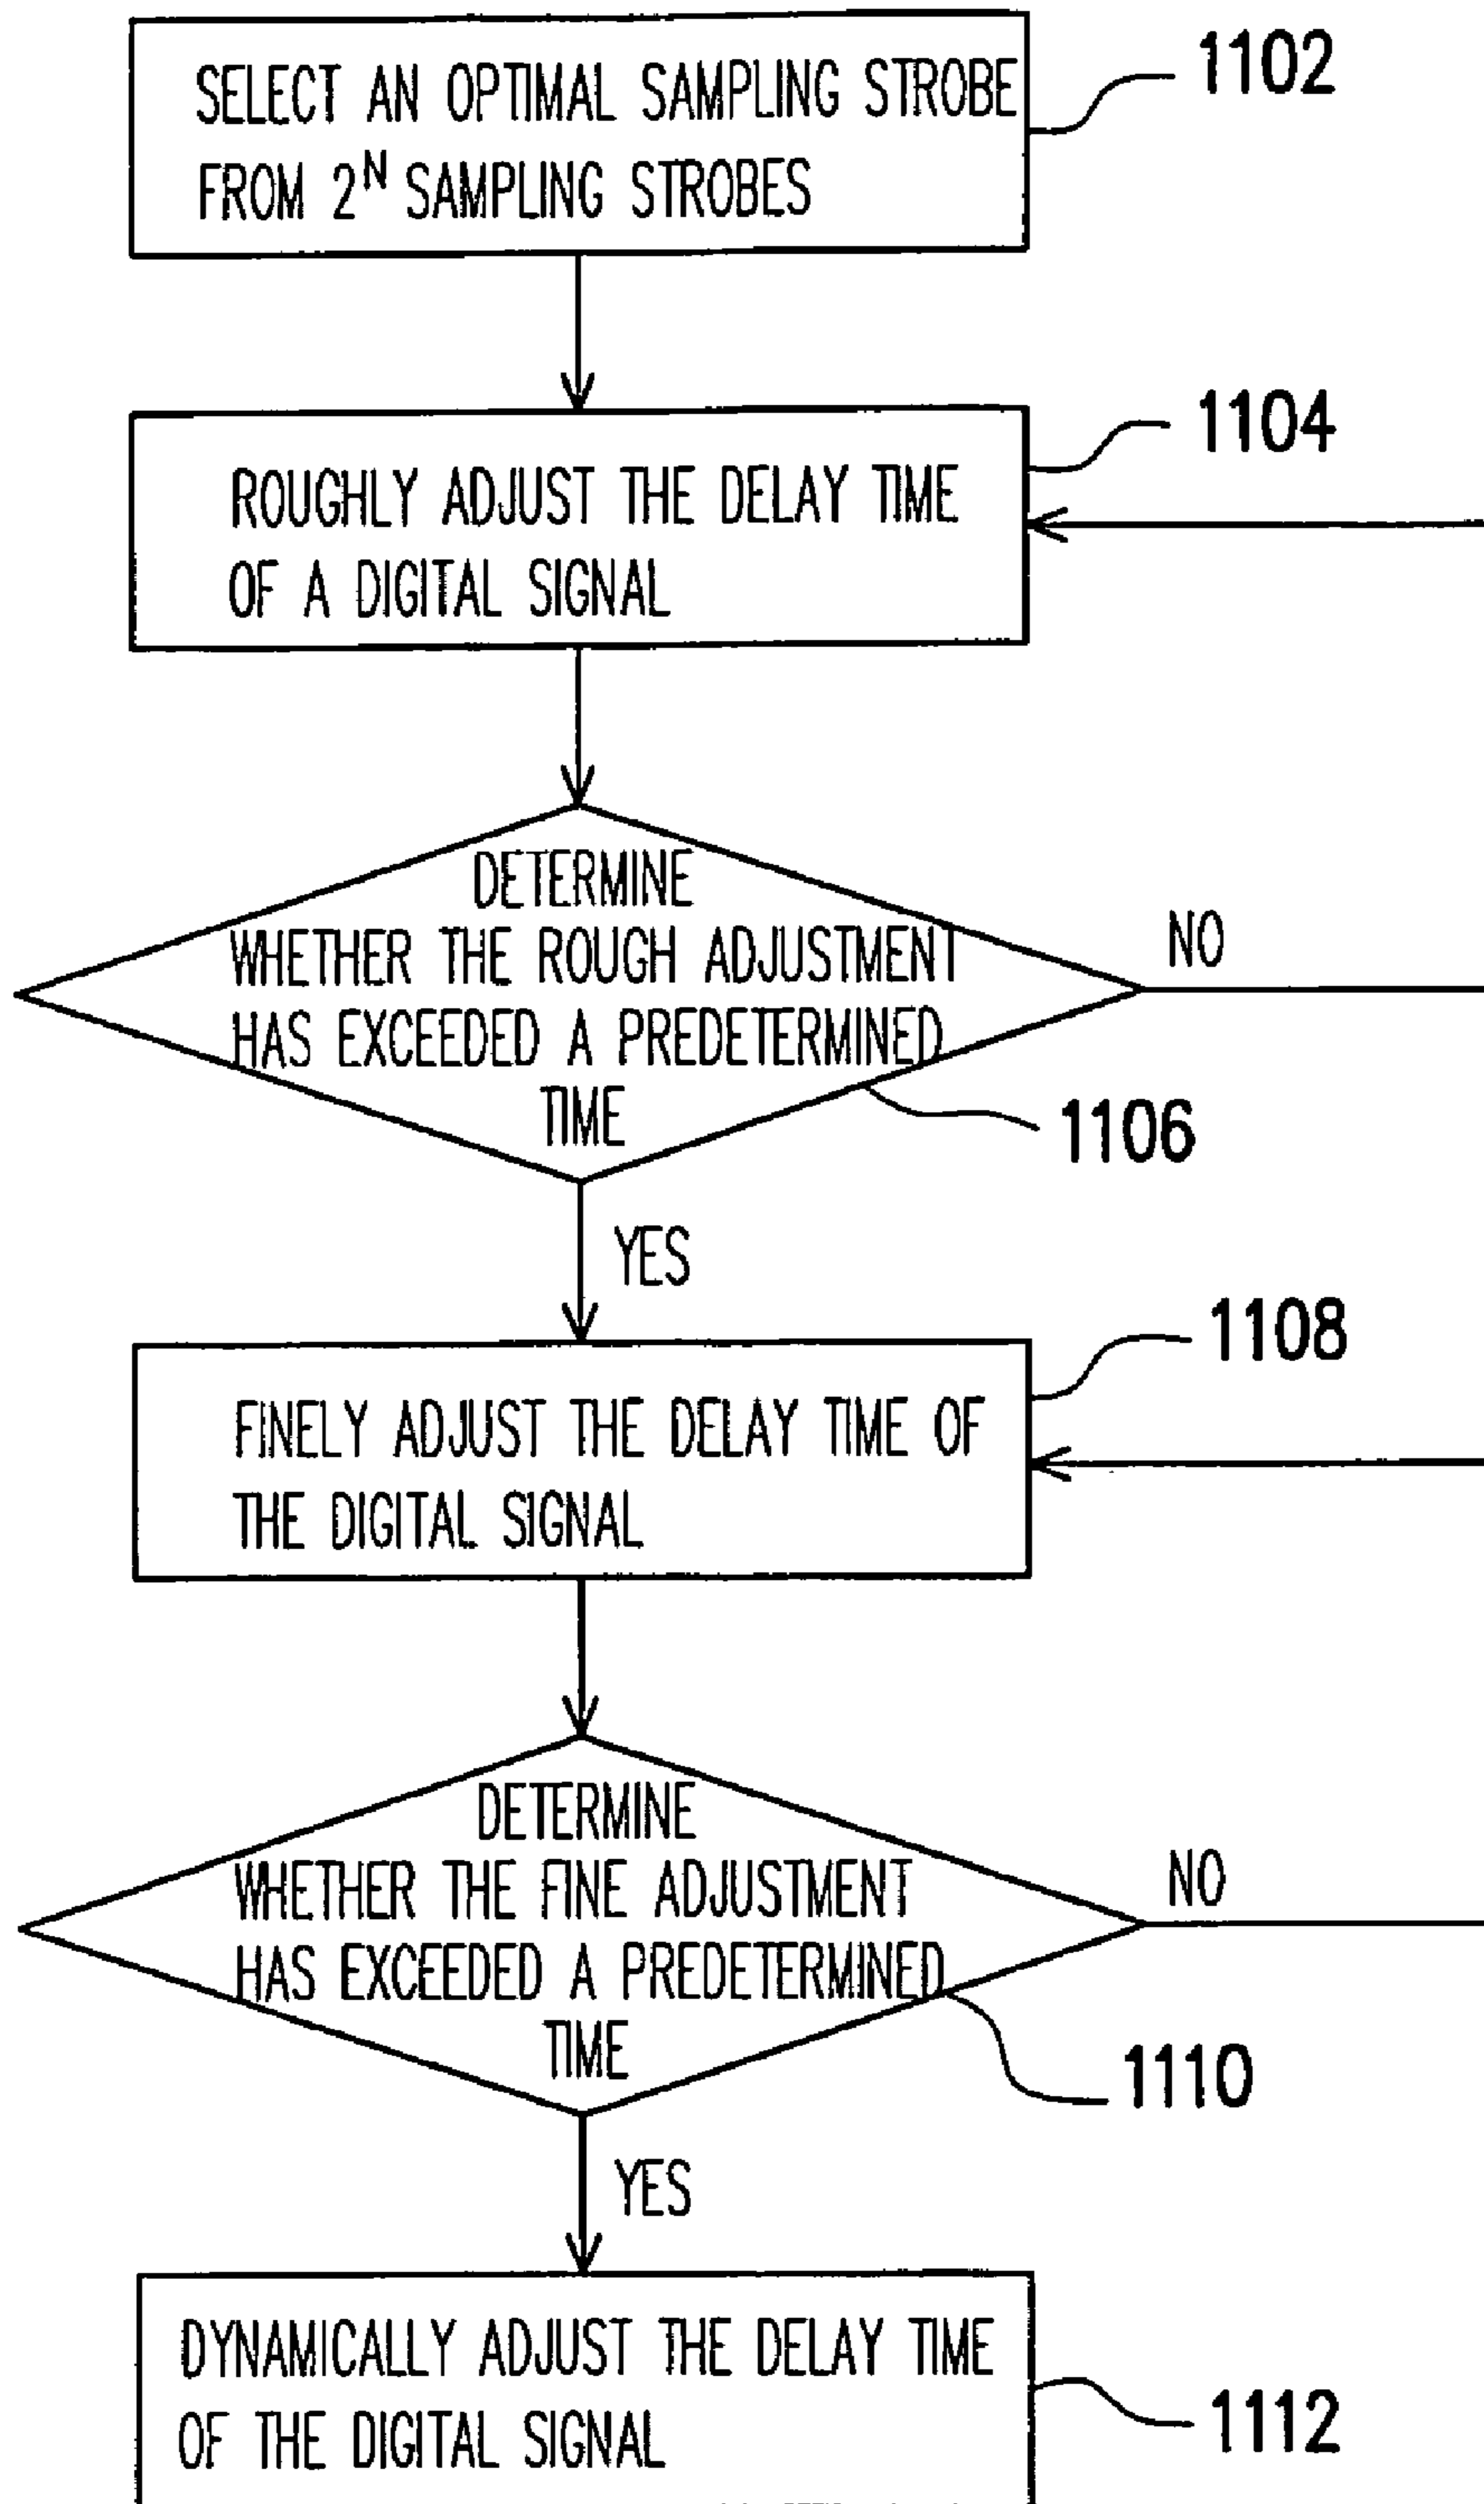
SELECT AN OPTIMAL SAMPLING STROBE FROM $2^N$ SAMPLING STROBES

1102

1104

ROUGHLY ADJUST THE DELAY TIME OF A DIGITAL SIGNAL

DETERMINE WHETHER THE ROUGH ADJUSTMENT HAS EXCEEDED A PREDETERMINED TIME

NO

1106

YES

1108

FINELY ADJUST THE DELAY TIME OF THE DIGITAL SIGNAL

DETERMINE WHETHER THE FINE ADJUSTMENT HAS EXCEEDED A PREDETERMINED TIME

NO

1110

YES

DYNAMICALLY ADJUST THE DELAY TIME OF THE DIGITAL SIGNAL

1112